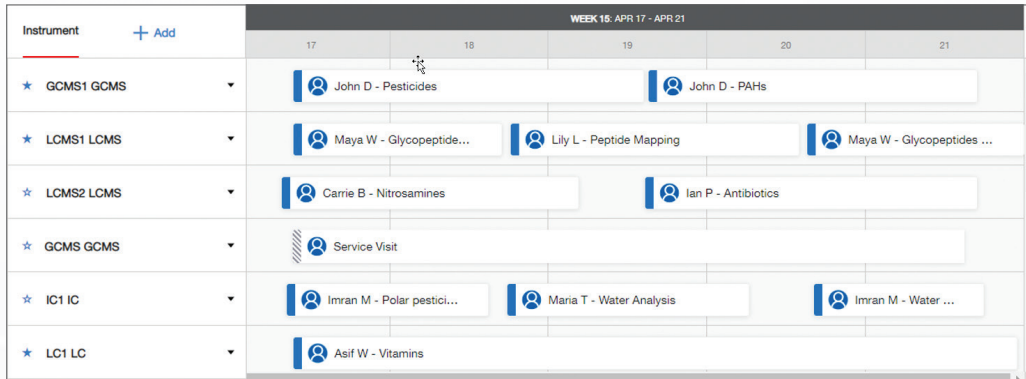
Instrument + Add

WEEK 15: APR 17 - APR 21

| Instrument | 17 | 18 | 19 | 20 | 21 |
|---|---|---|---|---|---|
| ★ GCMS1 GCMS | John D - Pesticides | | | John D - PAHs | |
| ★ LCMS1 LCMS | Maya W - Glycopeptide... | Lily L - Peptide Mapping | | | Maya W - Glycopeptides ... |
| ☆ LCMS2 LCMS | Carrie B - Nitrosamines | | | Ian P - Antibiotics | |
| ☆ GCMS GCMS | Service Visit | | | | |
| ☆ IC1 IC | Imran M - Polar pestici... | Maria T - Water Analysis | | | Imran M - Water ... |
| ★ LC1 LC | Asif W - Vitamins | | | | |